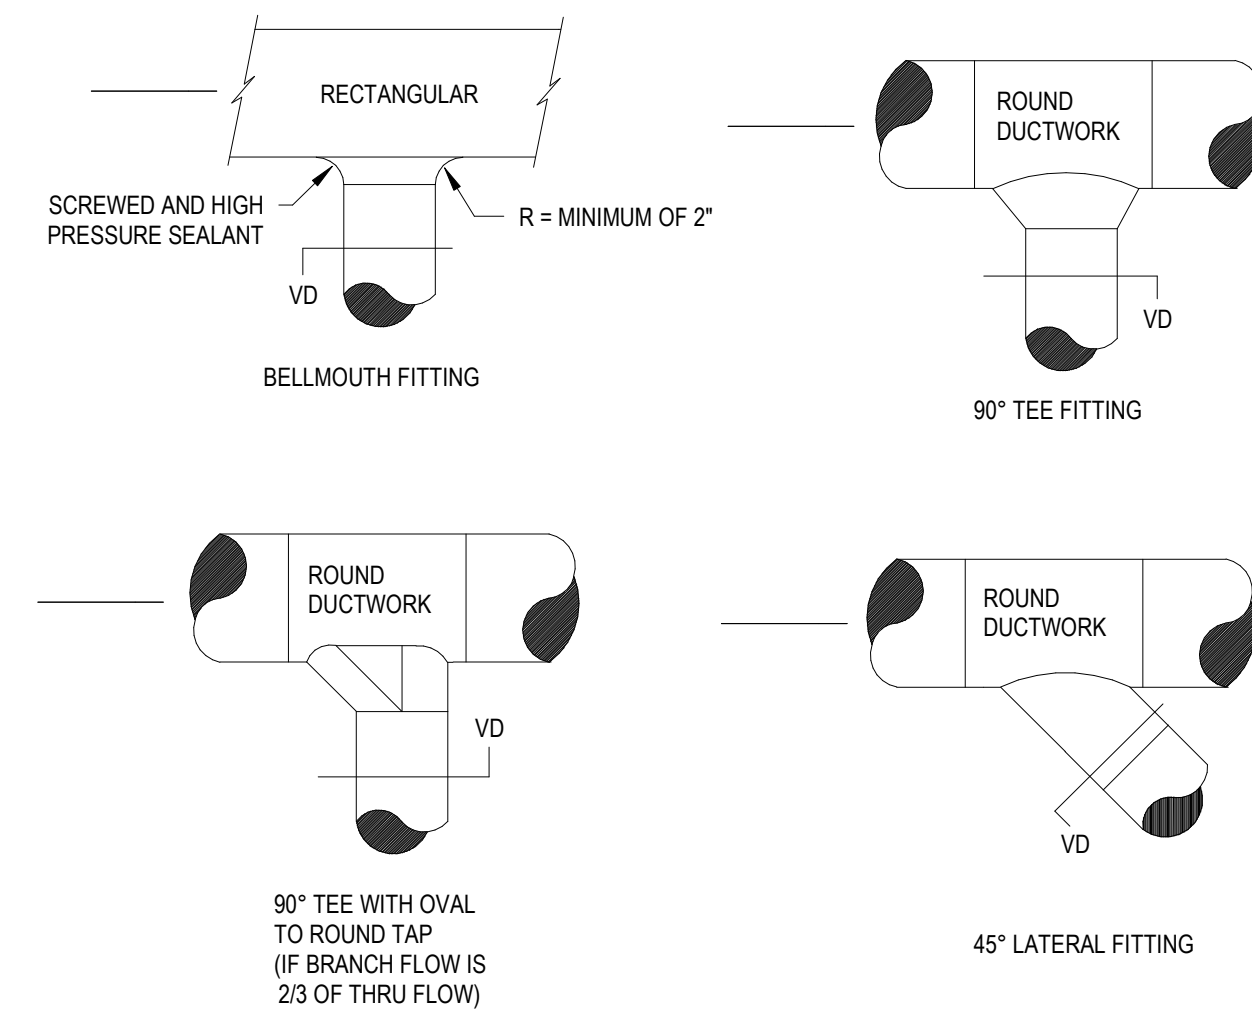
RECTANGULAR

SCREWED AND HIGH PRESSURE SEALANT

R = MINIMUM OF 2"

VD

BELLMOUTH FITTING

ROUND DUCTWORK

VD

90° TEE FITTING

ROUND DUCTWORK

VD

90° TEE WITH OVAL TO ROUND TAP (IF BRANCH FLOW IS 2/3 OF THRU FLOW)

ROUND DUCTWORK

VD

45° LATERAL FITTING